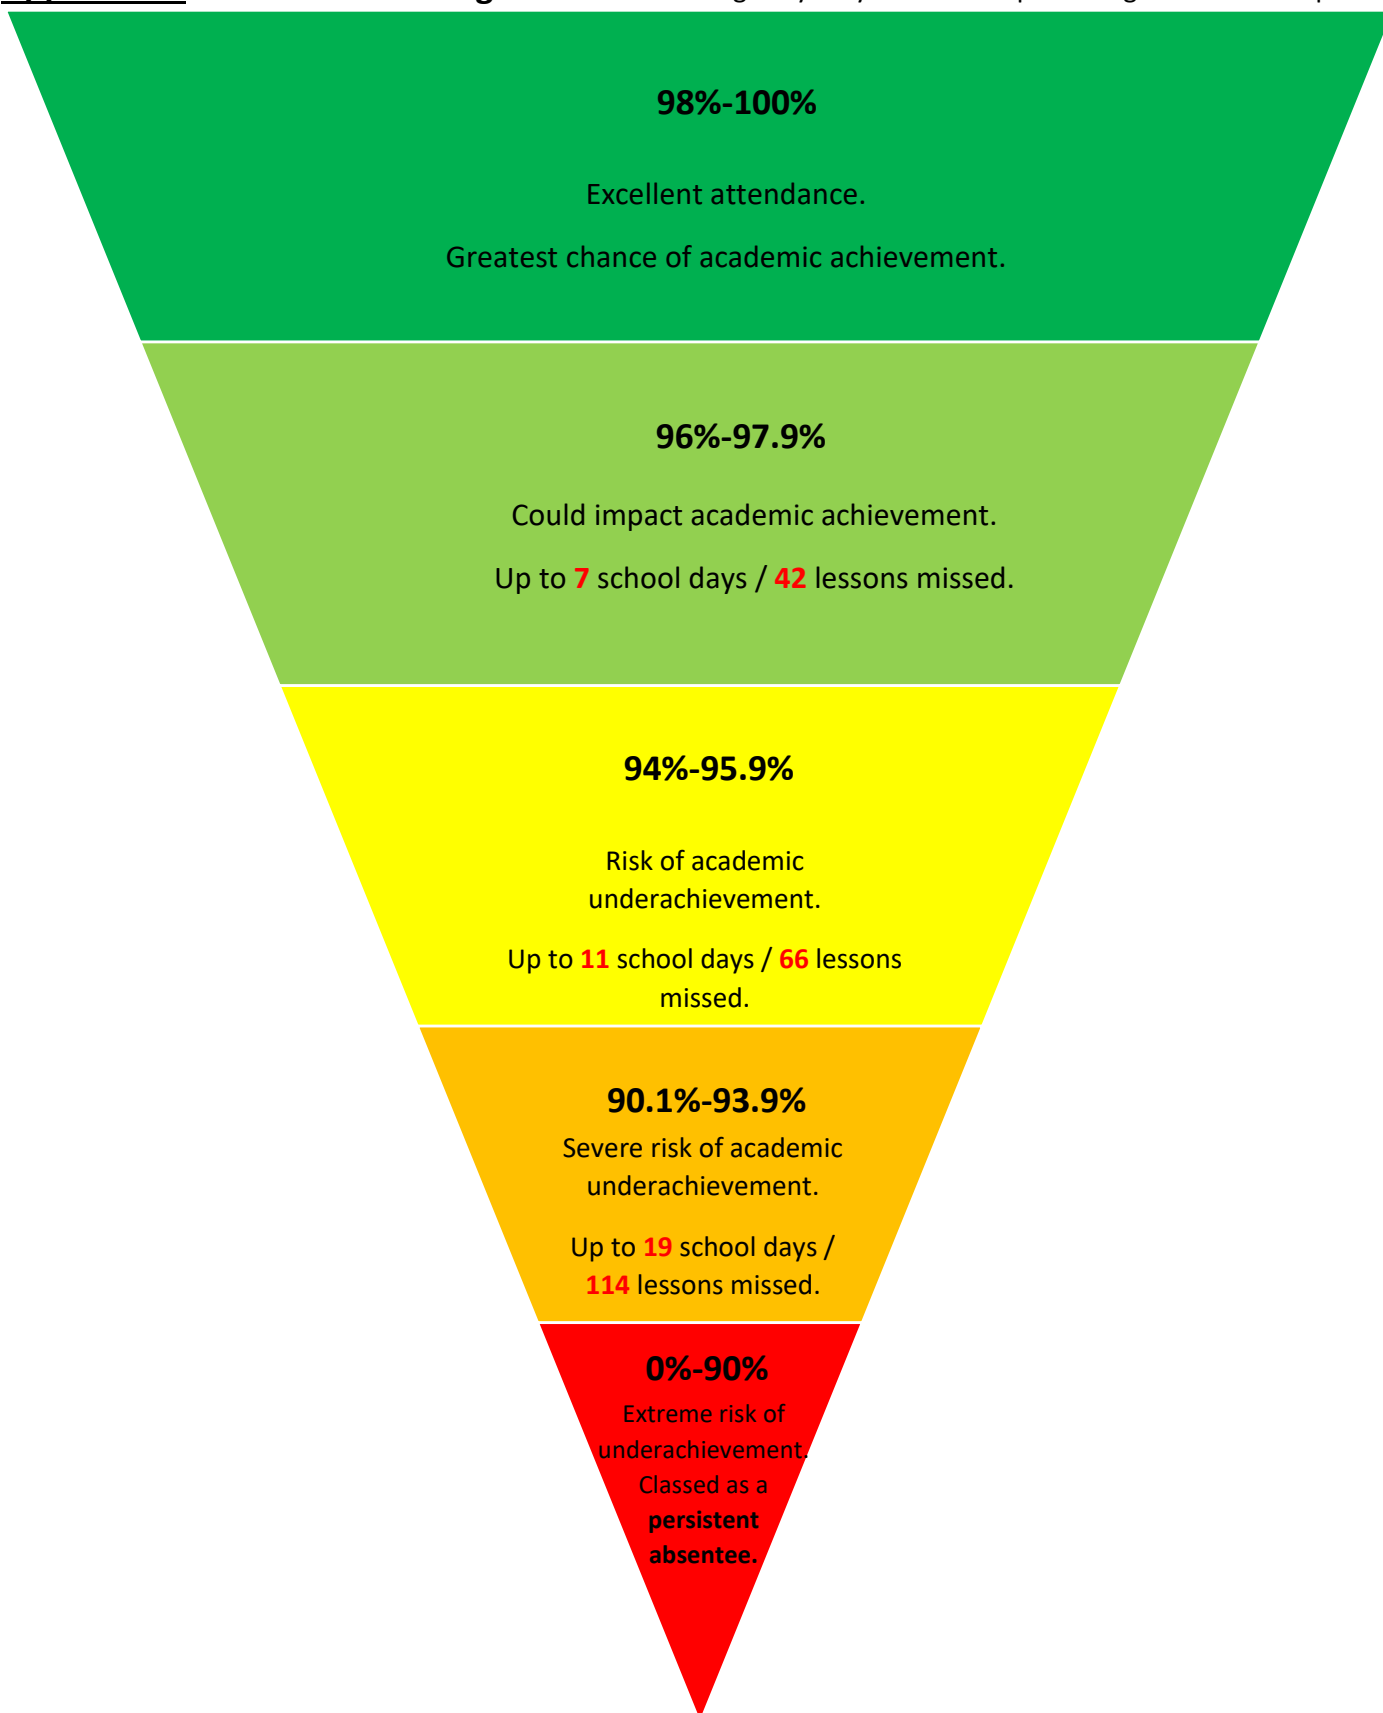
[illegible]

98%-100%

Excellent attendance.

Greatest chance of academic achievement.

96%-97.9%

Could impact academic achievement.

Up to 7 school days / 42 lessons missed.

94%-95.9%

Risk of academic underachievement.

Up to 11 school days / 66 lessons missed.

90.1%-93.9%

Severe risk of academic underachievement.

Up to 19 school days / 114 lessons missed.

0%-90%

Extreme risk of underachievement. Classed as a persistent absentee.